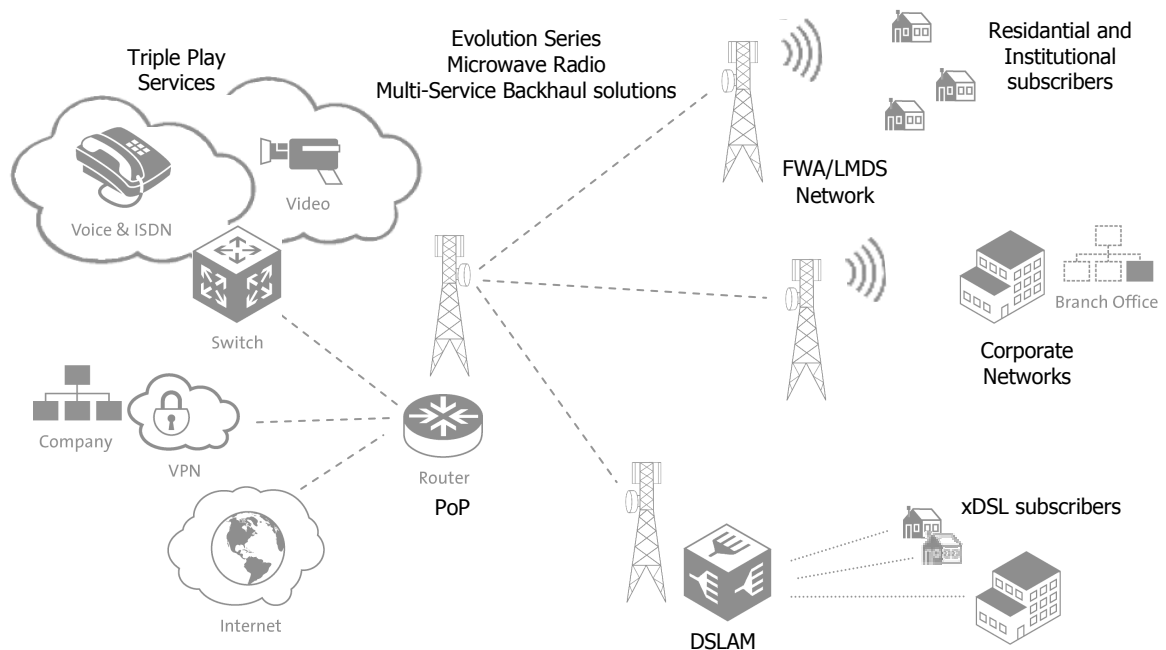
Triple Play Services

Evolution Series
Microwave Radio
Multi-Service Backhaul solutions

Residantial and Institutional subscribers

Voice & ISDN

Video

FWA/LMDS Network

Switch

Branch Office

Corporate Networks

Company

VPN

Router

PoP

xDSL subscribers

Internet

DSLAM